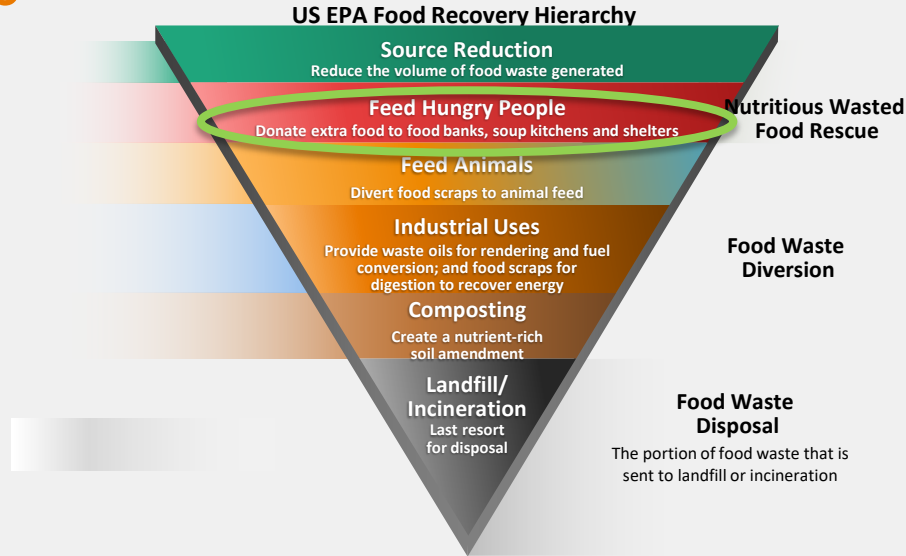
US EPA Food Recovery Hierarchy

Source Reduction
Reduce the volume of food waste generated

Feed Hungry People
Donate extra food to food banks, soup kitchens and shelters

Nutritious Wasted Food Rescue

Feed Animals
Divert food scraps to animal feed

Industrial Uses
Provide waste oils for rendering and fuel conversion; and food scraps for digestion to recover energy

Food Waste Diversion

Composting
Create a nutrient-rich soil amendment

Landfill/ Incineration
Last resort for disposal

Food Waste Disposal
The portion of food waste that is sent to landfill or incineration